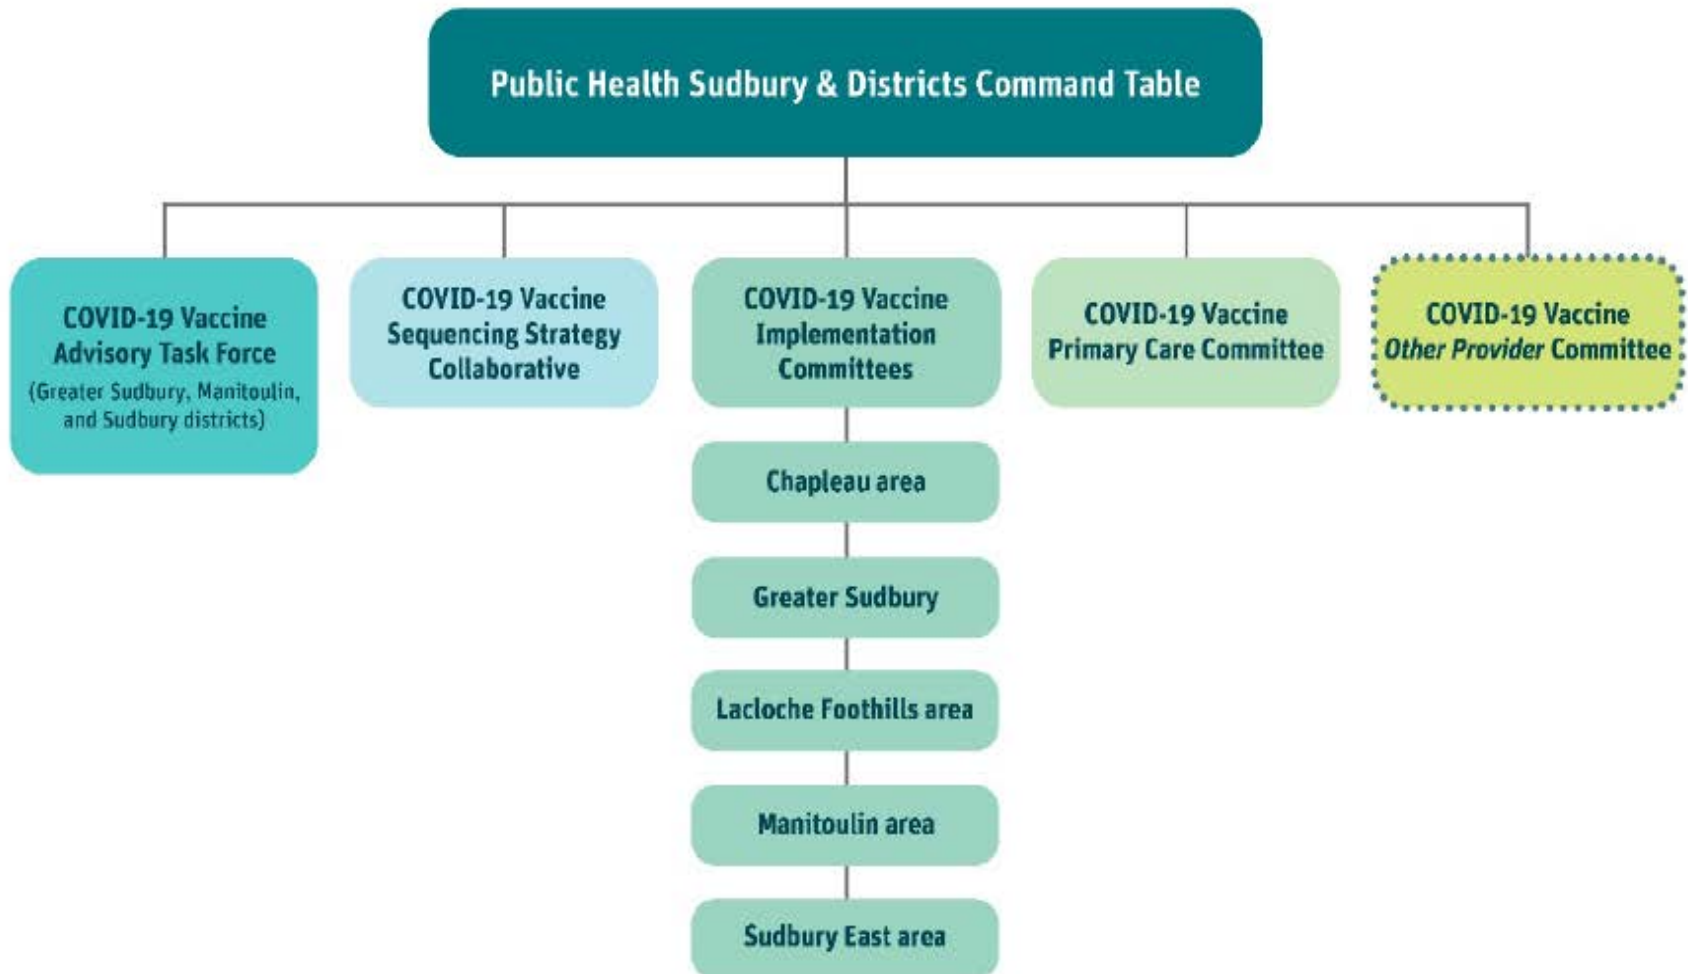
Public Health Sudbury & Districts Command Table

COVID-19 Vaccine Advisory Task Force
(Greater Sudbury, Manitoulin, and Sudbury districts)

COVID-19 Vaccine Sequencing Strategy Collaborative

COVID-19 Vaccine Implementation Committees

Chapleau area

Greater Sudbury

Lacloche Foothills area

Manitoulin area

Sudbury East area

COVID-19 Vaccine Primary Care Committee

COVID-19 Vaccine *Other Provider* Committee